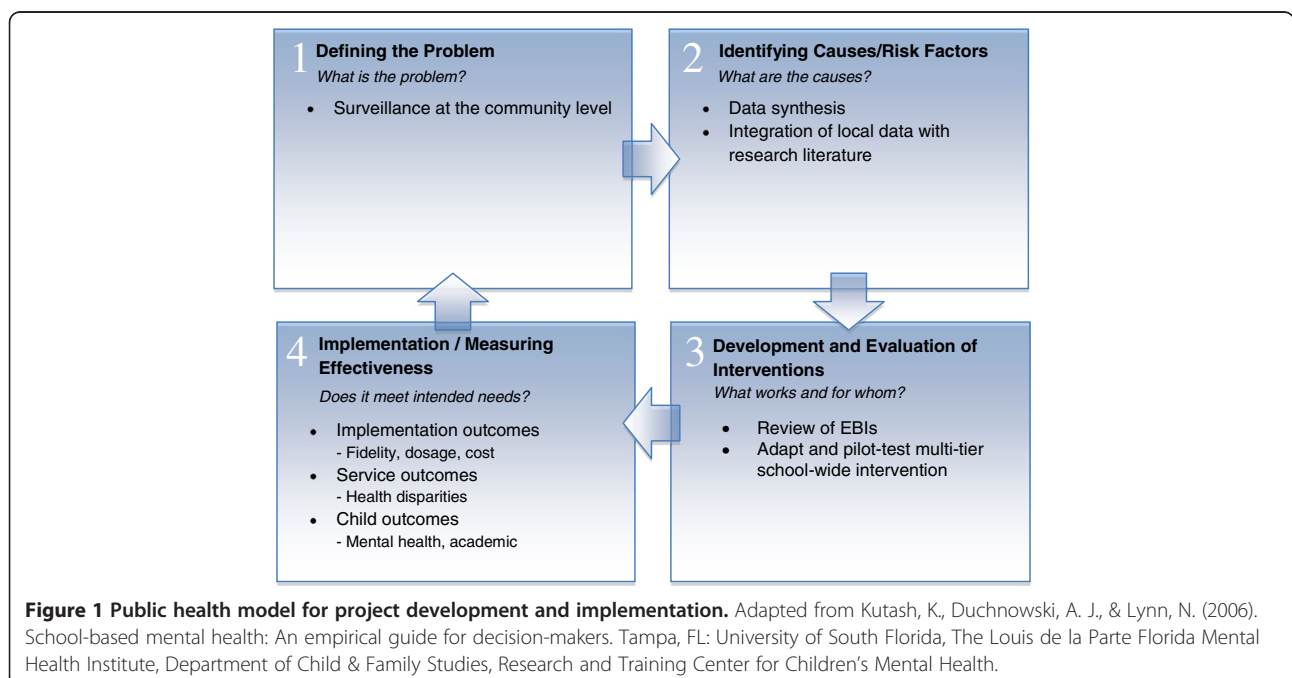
1 Defining the Problem
What is the problem?

- Surveillance at the community level

2 Identifying Causes/Risk Factors
What are the causes?

- Data synthesis
- Integration of local data with research literature

3 Development and Evaluation of Interventions
What works and for whom?

- Review of EBIs
- Adapt and pilot-test multi-tier school-wide intervention

4 Implementation / Measuring Effectiveness
Does it meet intended needs?

- Implementation outcomes
 - Fidelity, dosage, cost
- Service outcomes
 - Health disparities
- Child outcomes
 - Mental health, academic

**Figure 1 Public health model for project development and implementation.** Adapted from Kutash, K., Duchnowski, A. J., & Lynn, N. (2006). School-based mental health: An empirical guide for decision-makers. Tampa, FL: University of South Florida, The Louis de la Parte Florida Mental Health Institute, Department of Child & Family Studies, Research and Training Center for Children's Mental Health.